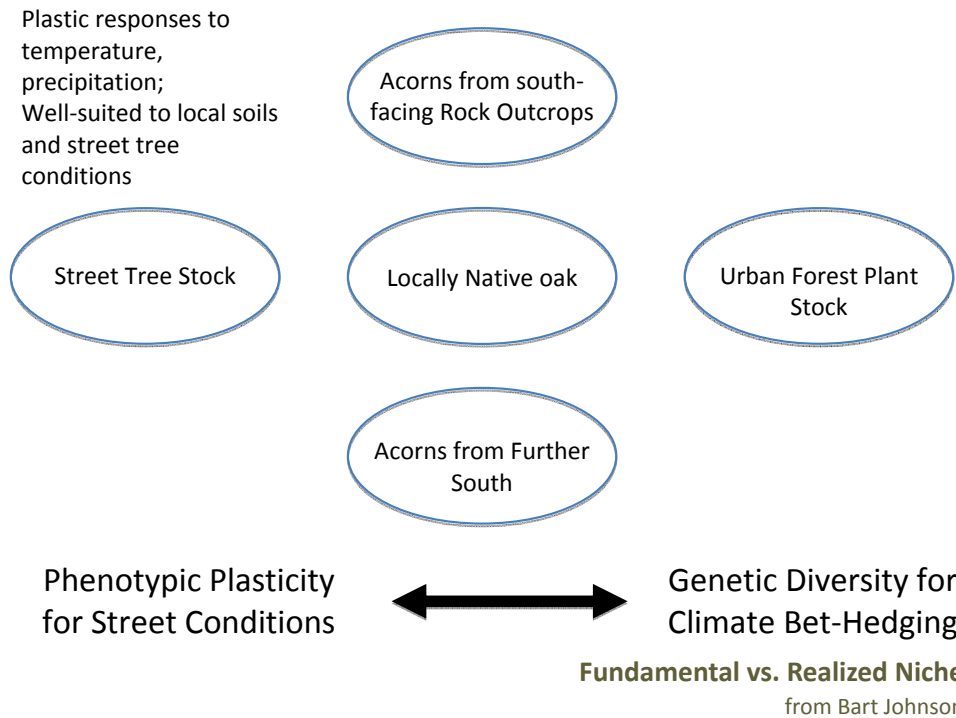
Plastic responses to temperature, precipitation;
Well-suited to local soils and street tree conditions

Acorns from south-facing Rock Outcrops

Street Tree Stock

Locally Native oak

Urban Forest Plant Stock

Acorns from Further South

Phenotypic Plasticity for Street Conditions

Genetic Diversity for Climate Bet-Hedging

Fundamental vs. Realized Niche

from Bart Johnson